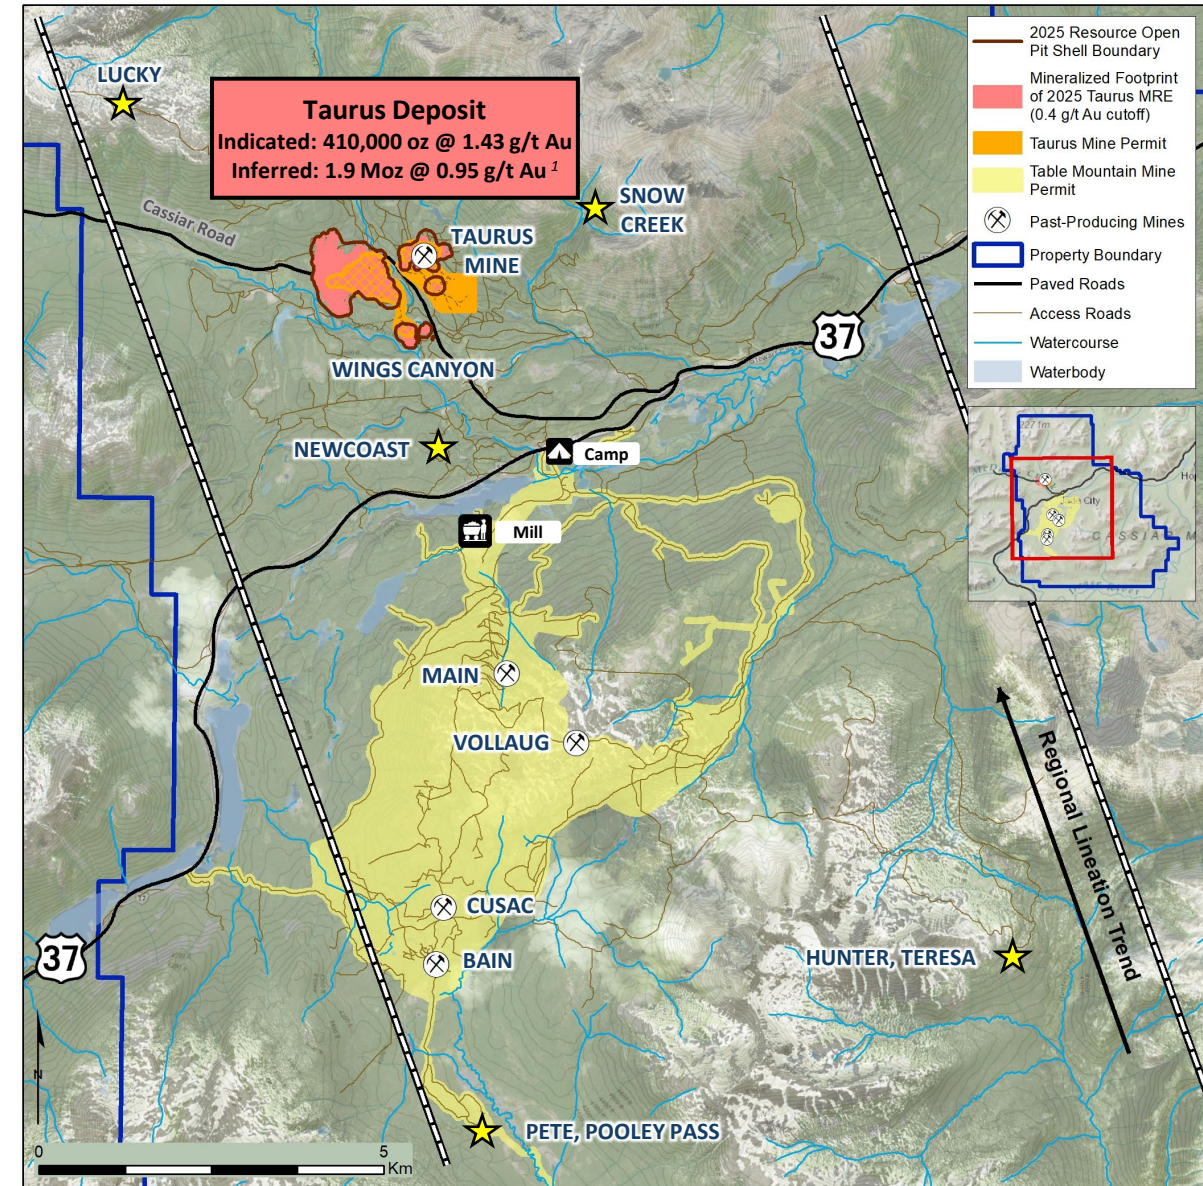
Taurus Deposit
Indicated: 410,000 oz @ 1.43 g/t Au
Inferred: 1.9 Moz @ 0.95 g/t Au $^{1}$

2025 Resource Open Pit Shell Boundary
Mineralized Footprint of 2025 Taurus MRE (0.4 g/t Au cutoff)
Taurus Mine Permit
Table Mountain Mine Permit
Past-Producing Mines
Property Boundary
Paved Roads
Access Roads
Watercourse
Waterbody

LUCKY
Cassiar Road
TAURUS MINE
SNOW CREEK
37
WINGS CANYON
NEWCOAST
Camp
Mill
MAIN
VOLLAUG
CUSAC
BAIN
37
HUNTER, TERESA
Regional Lineation Trend
PETE, POOLEY PASS

N
0
5
Km

City
CASSIA